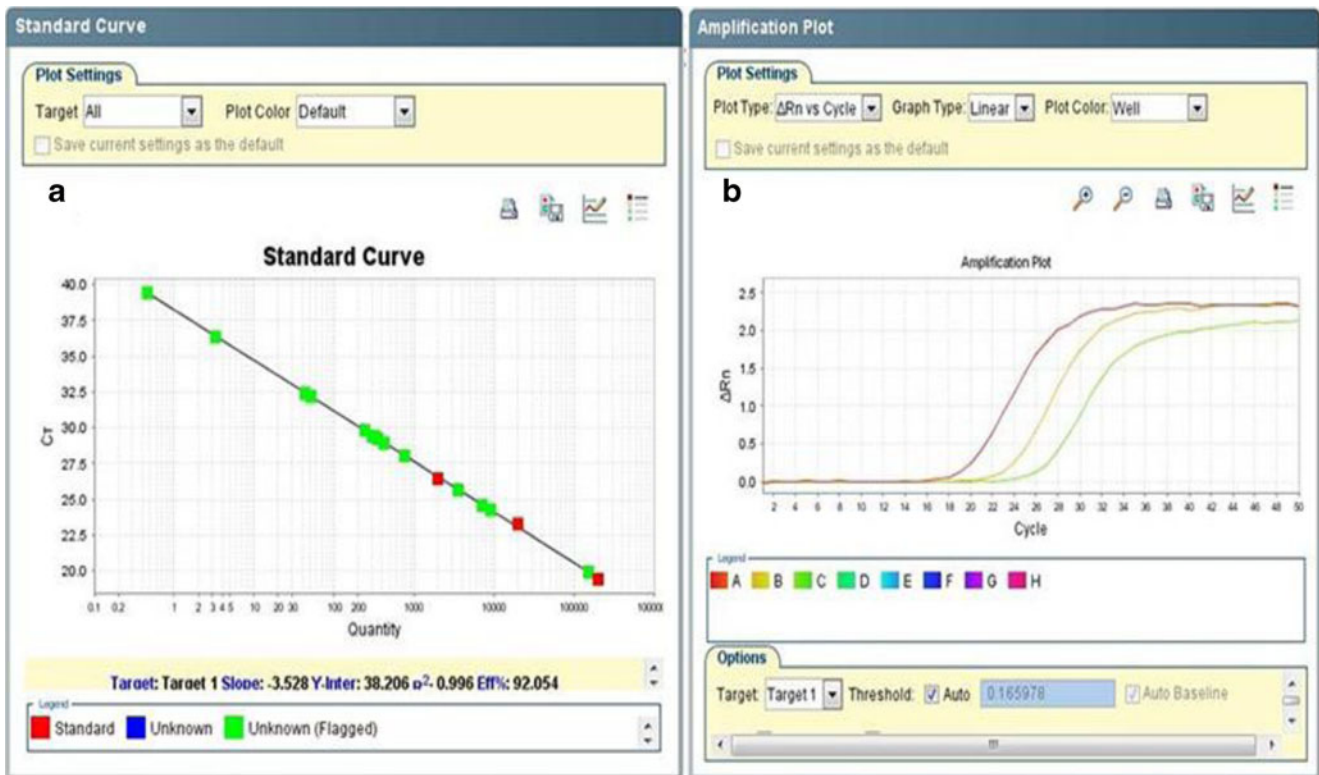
Standard Curve

Plot Settings

Target All Plot Color Default

Save current settings as the default

a

Standard Curve

40.0
37.5
35.0
32.5
30.0
27.5
25.0
22.5
20.0

CT

0.1 0.2 1 2 3 4 5 10 20 30 100 200 1000 10000 100000 1000000

Quantity

Target: Target 1 Slope: -3.528 Y-Inter: 38.206 $R^2$: 0.996 Eff%: 92.054

Legend

Standard Unknown Unknown (Flagged)

Amplification Plot

Plot Settings

Plot Type: ΔRn vs Cycle Graph Type: Linear Plot Color: Well

Save current settings as the default

b

Amplification Plot

2.5
2.0
1.5
1.0
0.5
0.0

ΔRn

2 4 6 8 10 12 14 16 18 20 22 24 26 28 30 32 34 36 38 40 42 44 46 48 50

Cycle

Legend

A B C D E F G H

Options

Target: Target 1 Threshold: Auto 0.165978 Auto Baseline